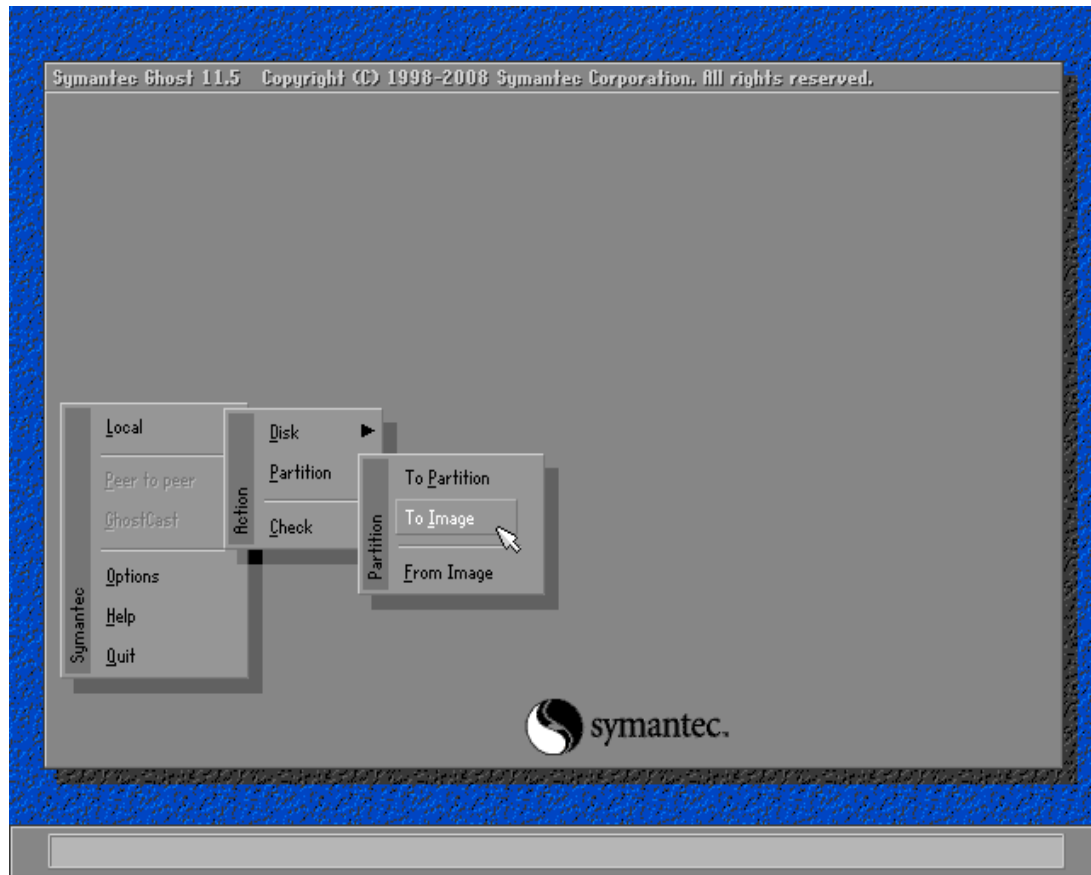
Symantec Ghost 11.5 Copyright (C) 1998-2008 Symantec Corporation. All rights reserved.

Symantec

Local

Peer to peer

GhostCast

Options

Help

Quit

Action

Disk

Partition

Check

Partition

To Partition

To Image

From Image

symantec.